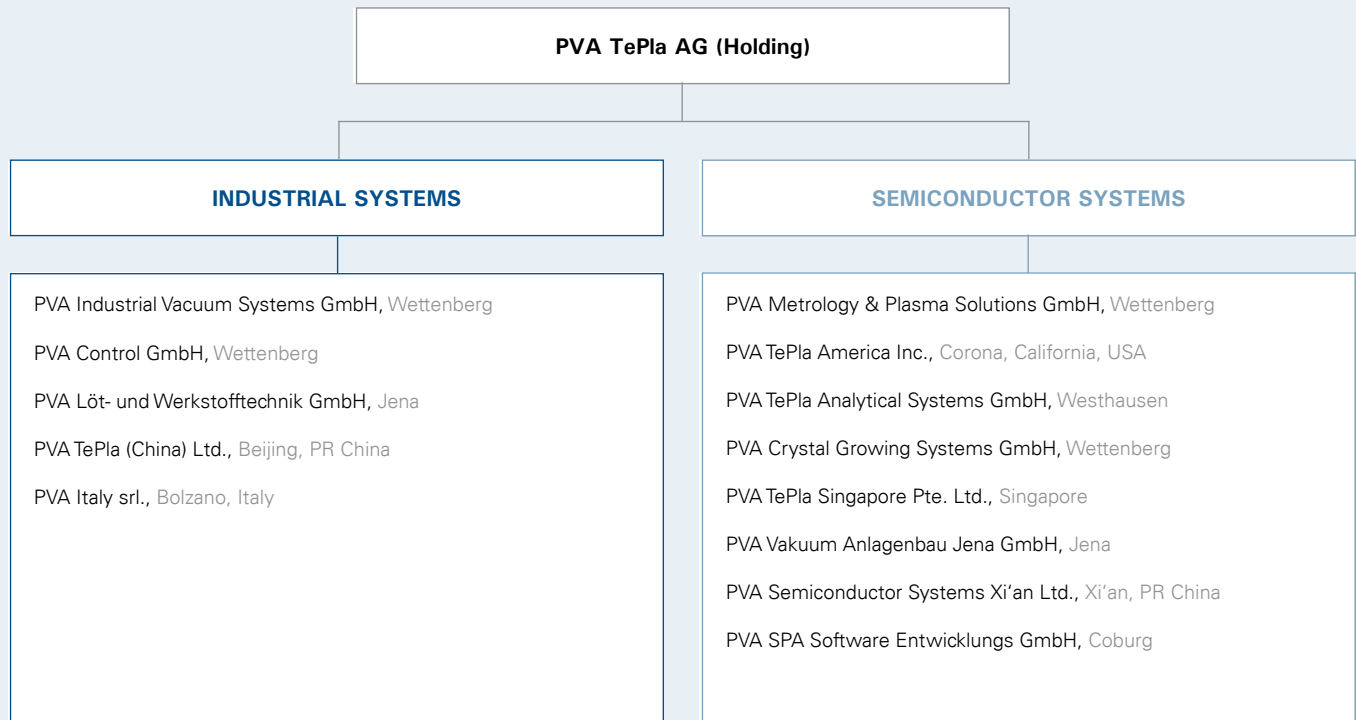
PVA TePla AG (Holding)

INDUSTRIAL SYSTEMS

PVA Industrial Vacuum Systems GmbH, Wettenberg

PVA Control GmbH, Wettenberg

PVA Löt- und Werkstofftechnik GmbH, Jena

PVA TePla (China) Ltd., Beijing, PR China

PVA Italy srl., Bolzano, Italy

SEMICONDUCTOR SYSTEMS

PVA Metrology & Plasma Solutions GmbH, Wettenberg

PVA TePla America Inc., Corona, California, USA

PVA TePla Analytical Systems GmbH, Westhausen

PVA Crystal Growing Systems GmbH, Wettenberg

PVA TePla Singapore Pte. Ltd., Singapore

PVA Vakuum Anlagenbau Jena GmbH, Jena

PVA Semiconductor Systems Xi'an Ltd., Xi'an, PR China

PVA SPA Software Entwicklungs GmbH, Coburg